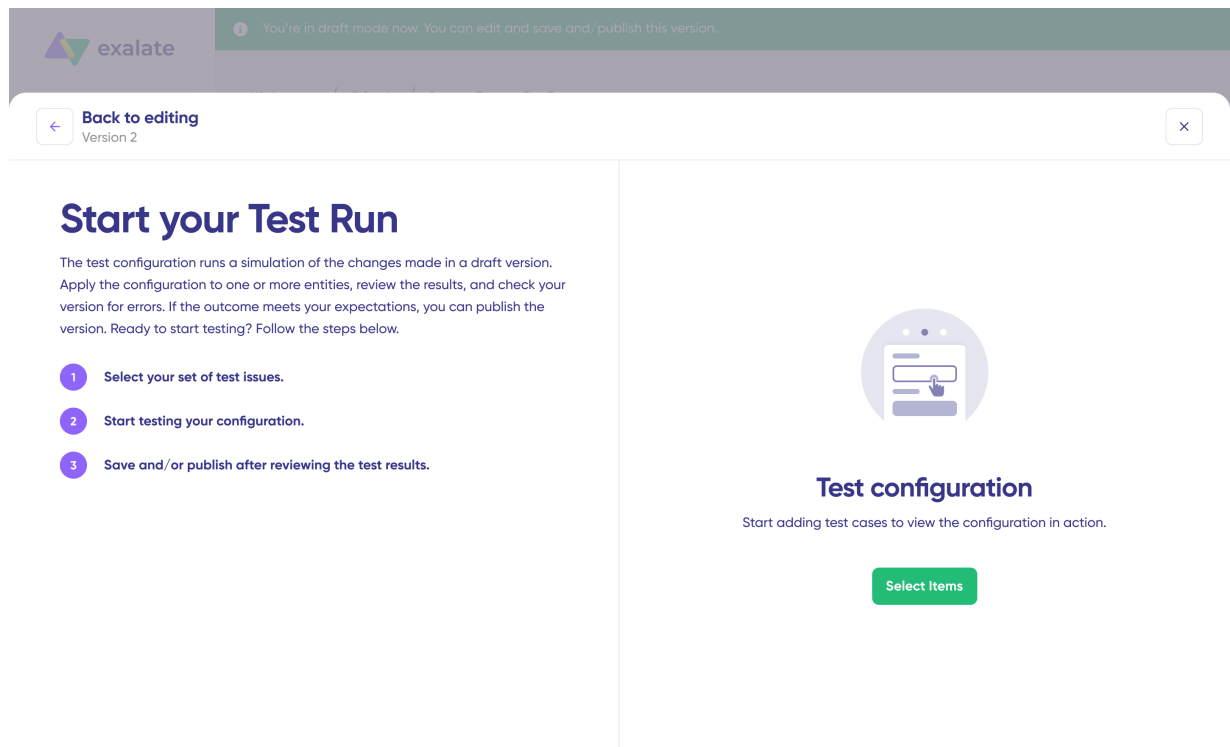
exalate

You're in draft mode now. You can edit and save and/publish this version.

Back to editing
Version 2

×

Start your Test Run

The test configuration runs a simulation of the changes made in a draft version. Apply the configuration to one or more entities, review the results, and check your version for errors. If the outcome meets your expectations, you can publish the version. Ready to start testing? Follow the steps below.

1 Select your set of test issues.

2 Start testing your configuration.

3 Save and/or publish after reviewing the test results.

Test configuration

Start adding test cases to view the configuration in action.

Select Items